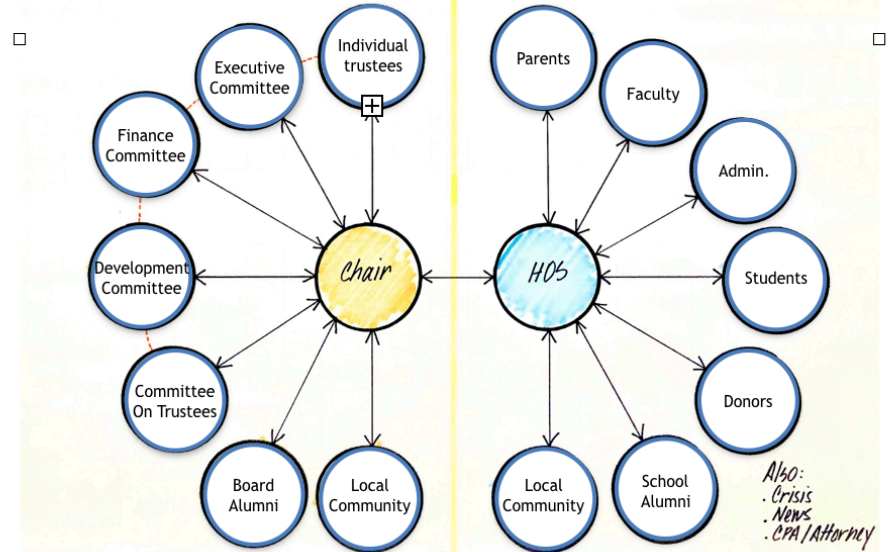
Executive Committee

Individual trustees

Finance Committee

Development Committee

Committee On Trustees

Board Alumni

Local Community

Chair

HOS

Parents

Faculty

Admin.

Students

Donors

School Alumni

Local Community

Also:
. Crisis
. News
. CPA / Attorney